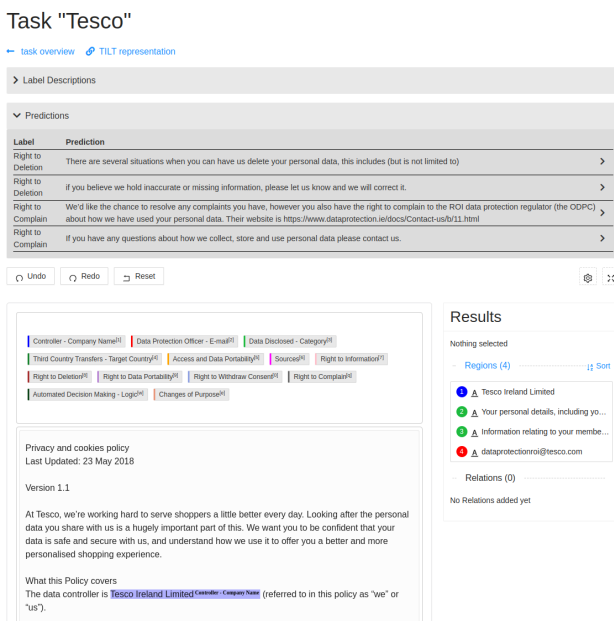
Task "Tesco"

← task overview 🔗 TILT representation

› Label Descriptions

∨ Predictions

| Label | Prediction |
|---|---|
| Right to Deletion | There are several situations when you can have us delete your personal data, this includes (but is not limited to) |
| Right to Deletion | if you believe we hold inaccurate or missing information, please let us know and we will correct it. |
| Right to Complain | We'd like the chance to resolve any complaints you have, however you also have the right to complain to the ROI data protection regulator (the ODPC) about how we have used your personal data. Their website is https://www.dataprotection.ie/docs/Contact-us/b/11.html |
| Right to Complain | If you have any questions about how we collect, store and use personal data please contact us. |

Undo Redo Reset

Controller - Company Name[1] Data Protection Officer - E-mail[2] Data Disclosed - Category[3] Third Country Transfers - Target Country[4] Access and Data Portability[5] Sources[6] Right to Information[7] Right to Deletion[8] Right to Data Portability[9] Right to Withdraw Consent[0] Right to Complain[q] Automated Decision Making - Logic[w] Changes of Purpose[e]

Privacy and cookies policy
Last Updated: 23 May 2018

Version 1.1

At Tesco, we're working hard to serve shoppers a little better every day. Looking after the personal data you share with us is a hugely important part of this. We want you to be confident that your data is safe and secure with us, and understand how we use it to offer you a better and more personalised shopping experience.

What this Policy covers
The data controller is Tesco Ireland Limited Controller - Company Name (referred to in this policy as "we" or "us").

Results

Nothing selected

Regions (4) Sort

1 A Tesco Ireland Limited
2 A Your personal details, including yo...
3 A Information relating to your membe...
4 A dataprotectionroi@tesco.com

Relations (0)

No Relations added yet